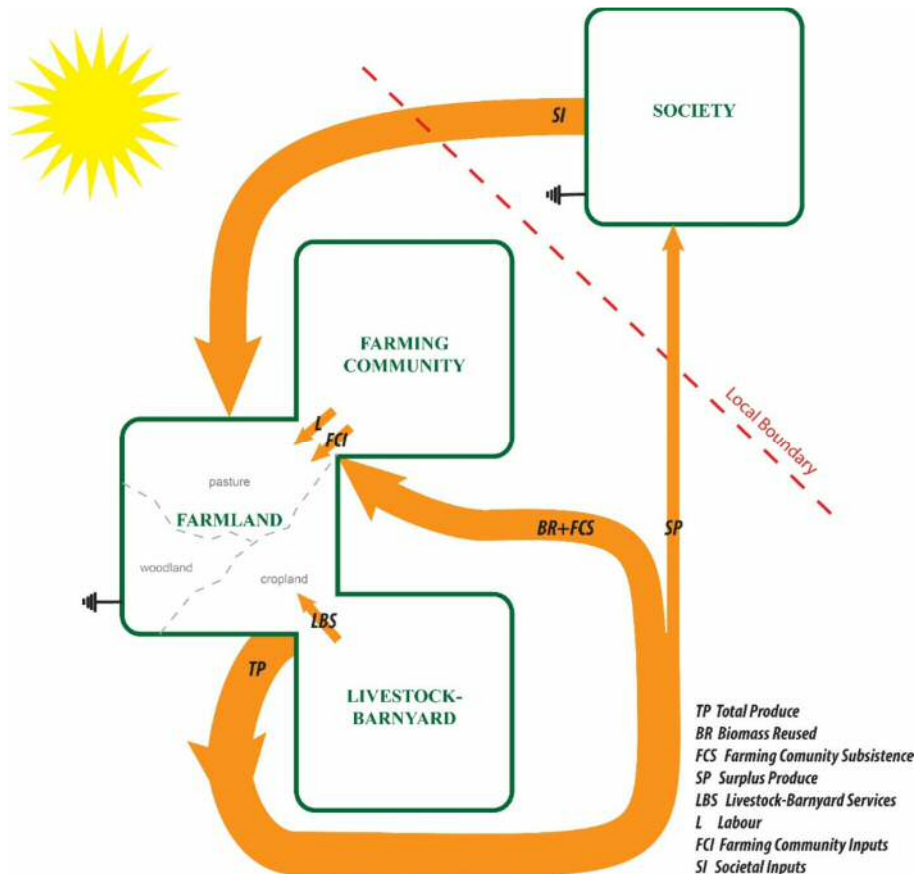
SI

SOCIETY

Local Boundary

FARMING COMMUNITY

L

FCI

pasture

FARMLAND

woodland

cropland

BR+FCS

SP

LBS

TP

LIVESTOCK-BARNYARD

TP Total Produce
BR Biomass Reused
FCS Farming Comunity Subsistence
SP Surplus Produce
LBS Livestock-Barnyard Services
L Labour
FCI Farming Community Inputs
SI Societal Inputs